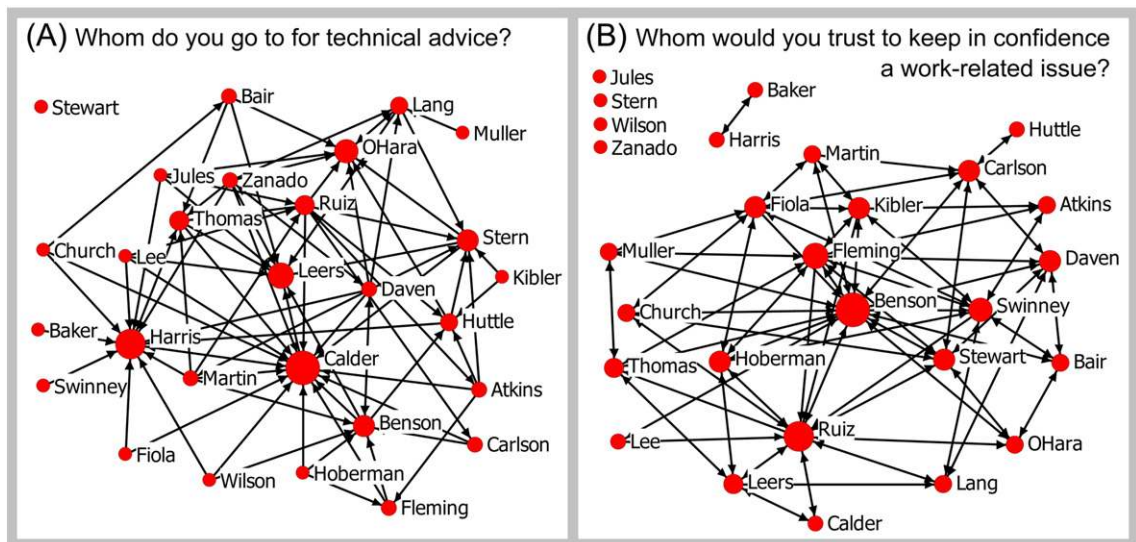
(A) Whom do you go to for technical advice?

Stewart
Bair
Lang
Muller
OHara
Jules
Zanado
Thomas
Ruiz
Stern
Church
Lee
Leers
Kibler
Daven
Baker
Harris
Huttle
Calder
Martin
Swinney
Atkins
Benson
Fiola
Carlson
Wilson
Hoberman
Fleming

(B) Whom would you trust to keep in confidence a work-related issue?

Jules
Stern
Wilson
Zanado
Baker
Harris
Huttle
Martin
Carlson
Fiola
Kibler
Atkins
Muller
Fleming
Daven
Benson
Church
Swinney
Thomas
Hoberman
Stewart
Bair
Lee
Ruiz
OHara
Leers
Lang
Calder